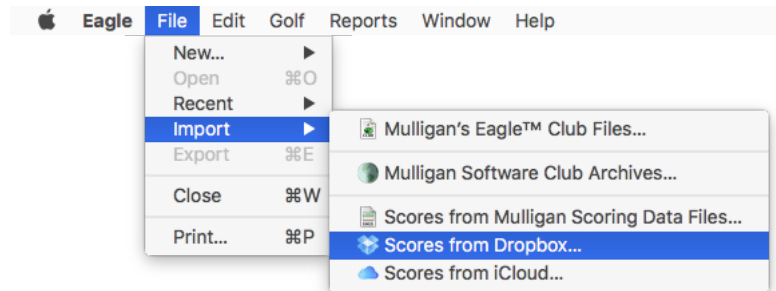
Eagle File Edit Golf Reports Window Help

New... ▶
Open ⌘O
Recent ▶
Import ▶
Export ⌘E
Close ⌘W
Print... ⌘P

Mulligan's Eagle™ Club Files...
Mulligan Software Club Archives...
Scores from Mulligan Scoring Data Files...
Scores from Dropbox...
Scores from iCloud...